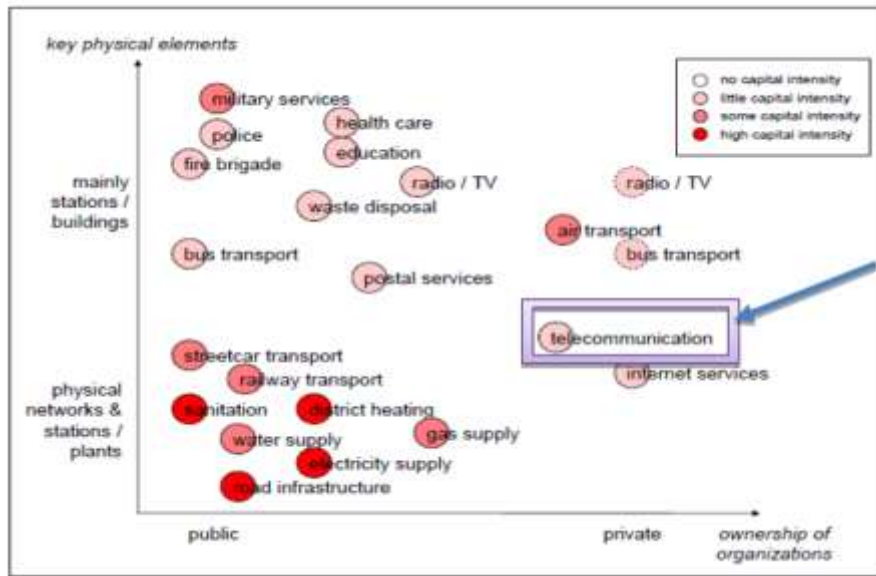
key physical elements

no capital intensity
little capital intensity
some capital intensity
high capital intensity

military services
health care
police
education
fire brigade
radio / TV
radio / TV
mainly stations / buildings
waste disposal
air transport
bus transport
bus transport
postal services
telecommunication
streetcar transport
internet services
railway transport
physical networks & stations / plants
sanitation
district heating
gas supply
water supply
electricity supply
road infrastructure

public
private
ownership of organizations